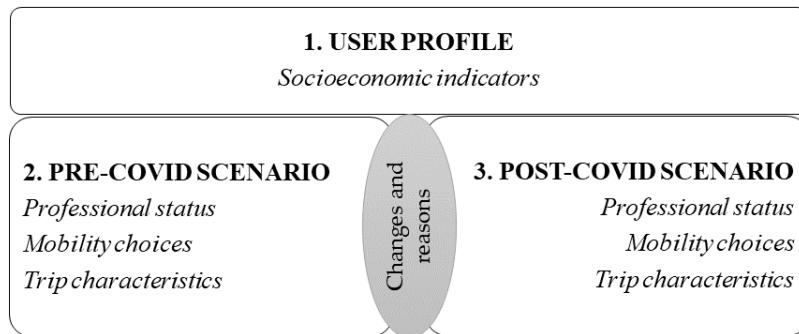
1. USER PROFILE

Socioeconomic indicators

2. PRE-COVID SCENARIO

Professional status

Mobility choices

Trip characteristics

Changes and reasons

3. POST-COVID SCENARIO

Professional status

Mobility choices

Trip characteristics